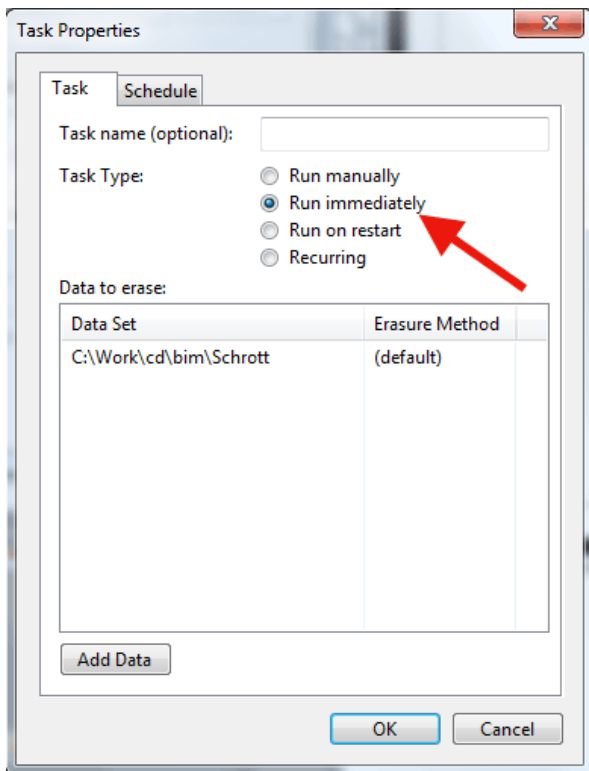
Task Properties

Task | Schedule

Task name (optional):

Task Type:
Run manually
Run immediately
Run on restart
Recurring

Data to erase:

| Data Set | Erasure Method |
|---|---|
| C:\Work\cd\bim\Schrott | (default) |

Add Data

OK | Cancel